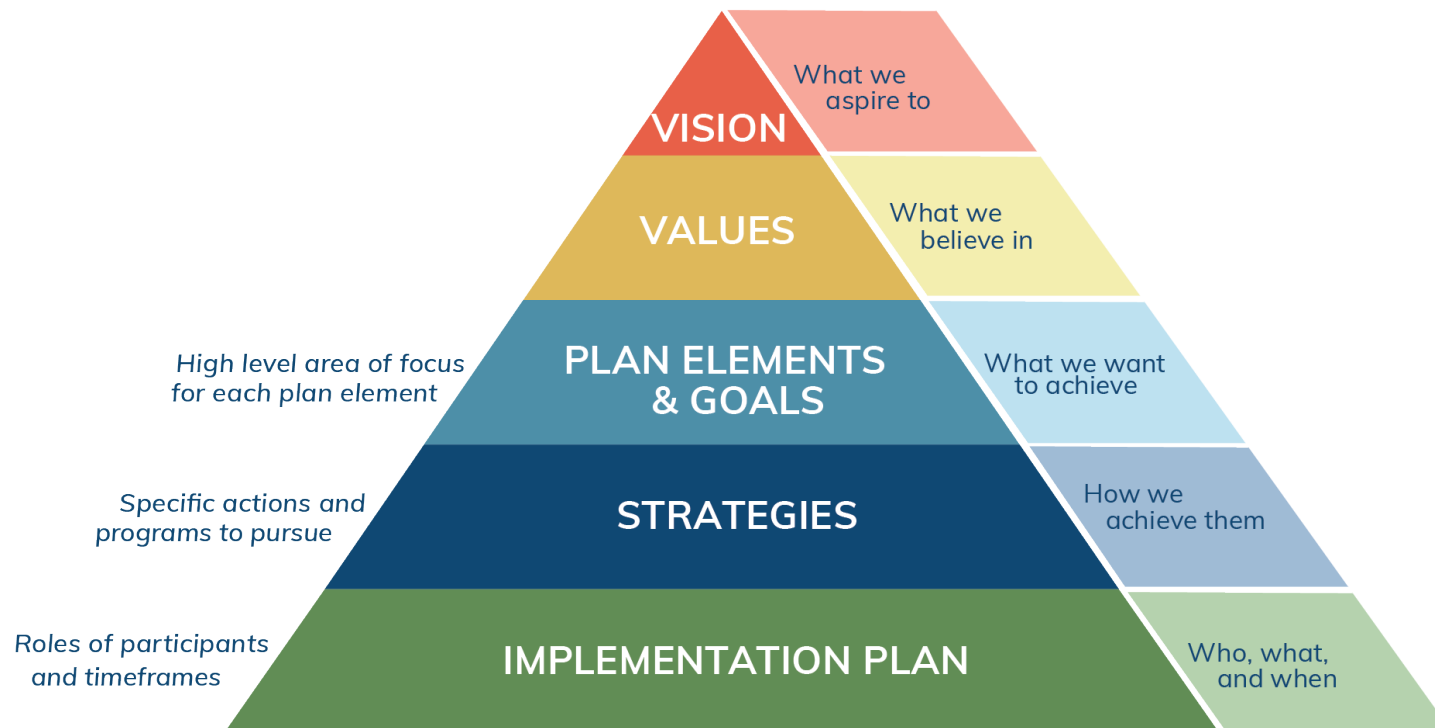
VISION

What we aspire to

VALUES

What we believe in

High level area of focus for each plan element

PLAN ELEMENTS & GOALS

What we want to achieve

Specific actions and programs to pursue

STRATEGIES

How we achieve them

Roles of participants and timeframes

IMPLEMENTATION PLAN

Who, what, and when